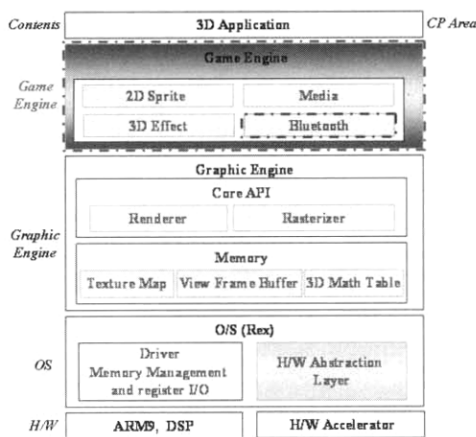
Contents

3D Application

CP Area

Game Engine

Game Engine

2D Sprite

Media

3D Effect

Bluetooth

Graphic Engine

Core API

Renderer

Rasterizer

Graphic Engine

Memory

Texture Map

View Frame Buffer

3D Math Table

O/S (Rex)

OS

Driver Memory Management and register I/O

H/W Abstraction Layer

H/W

ARM9, DSP

H/W Accelerator